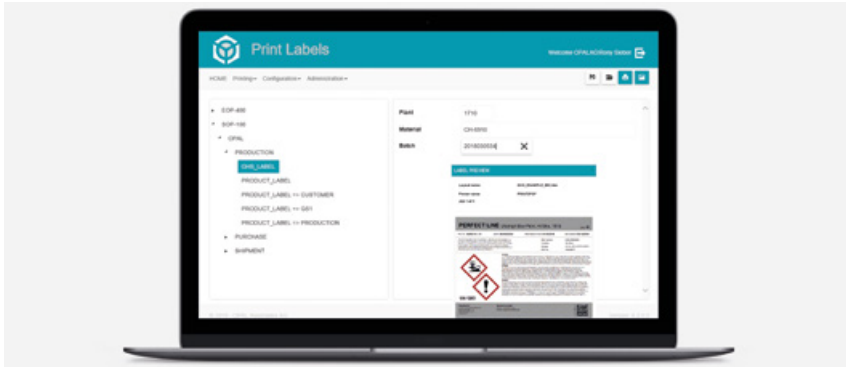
Print Labels

Welcome OPALADSitey Gebel

HOME Printing▾ Configuration▾ Administration▾

▸ EOP-400
▾ EOP-100
▾ OPAL
▾ PRODUCTION
OHS_LABEL
PRODUCT_LABEL
PRODUCT_LABEL <> CUSTOMER
PRODUCT_LABEL <> D01
PRODUCT_LABEL <> PRODUCTION
▸ PURCHASE
▸ SHIPMENT

Plant 1710
Material CH-0010
Batch 2018000034

LABEL PREVIEW

PERFECT LINE

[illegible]